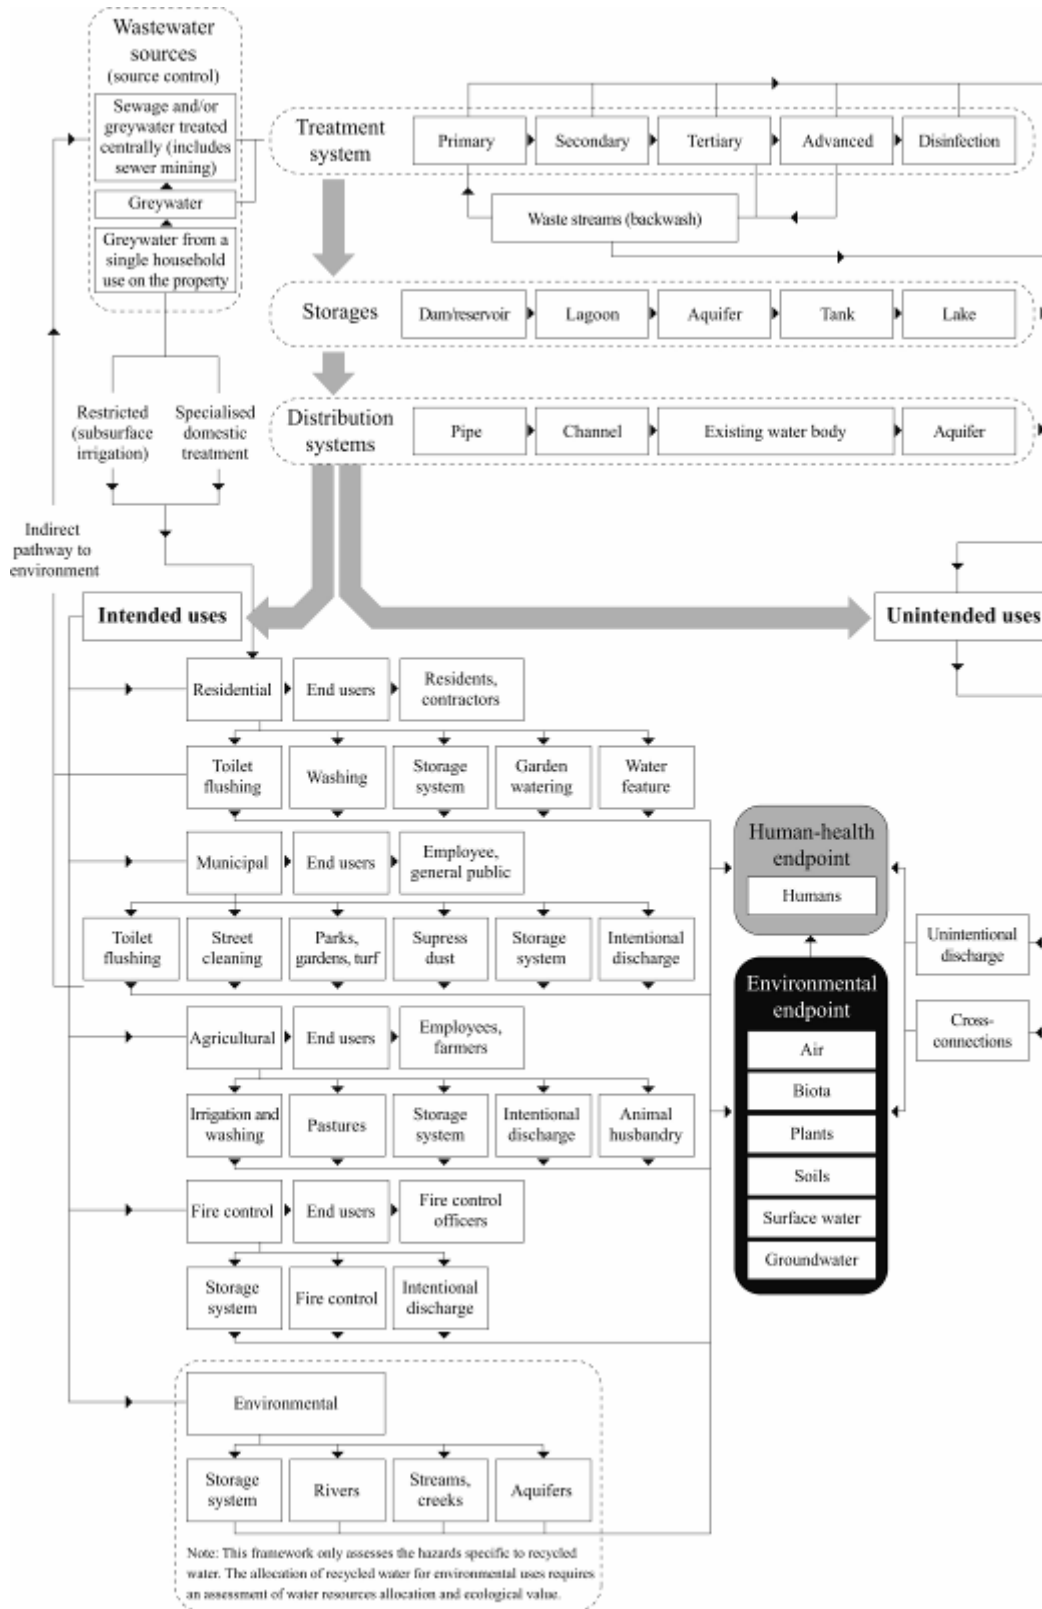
Wastewater sources (source control)

Sewage and/or greywater treated centrally (includes sewer mining)

Greywater

Greywater from a single household use on the property

Treatment system

Primary

Secondary

Tertiary

Advanced

Disinfection

Waste streams (backwash)

Storages

Dam/reservoir

Lagoon

Aquifer

Tank

Lake

Distribution systems

Pipe

Channel

Existing water body

Aquifer

Restricted (subsurface irrigation)

Specialised domestic treatment

Indirect pathway to environment

Intended uses

Unintended uses

Residential

End users

Residents, contractors

Toilet flushing

Washing

Storage system

Garden watering

Water feature

Municipal

End users

Employee, general public

Toilet flushing

Street cleaning

Parks, gardens, turf

Supress dust

Storage system

Intentional discharge

Agricultural

End users

Employees, farmers

Irrigation and washing

Pastures

Storage system

Intentional discharge

Animal husbandry

Fire control

End users

Fire control officers

Storage system

Fire control

Intentional discharge

Environmental

Storage system

Rivers

Streams, creeks

Aquifers

Human-health endpoint

Humans

Environmental endpoint

Air

Biota

Plants

Soils

Surface water

Groundwater

Unintentional discharge

Cross-connections

Note: This framework only assesses the hazards specific to recycled water. The allocation of recycled water for environmental uses requires an assessment of water resources allocation and ecological value.